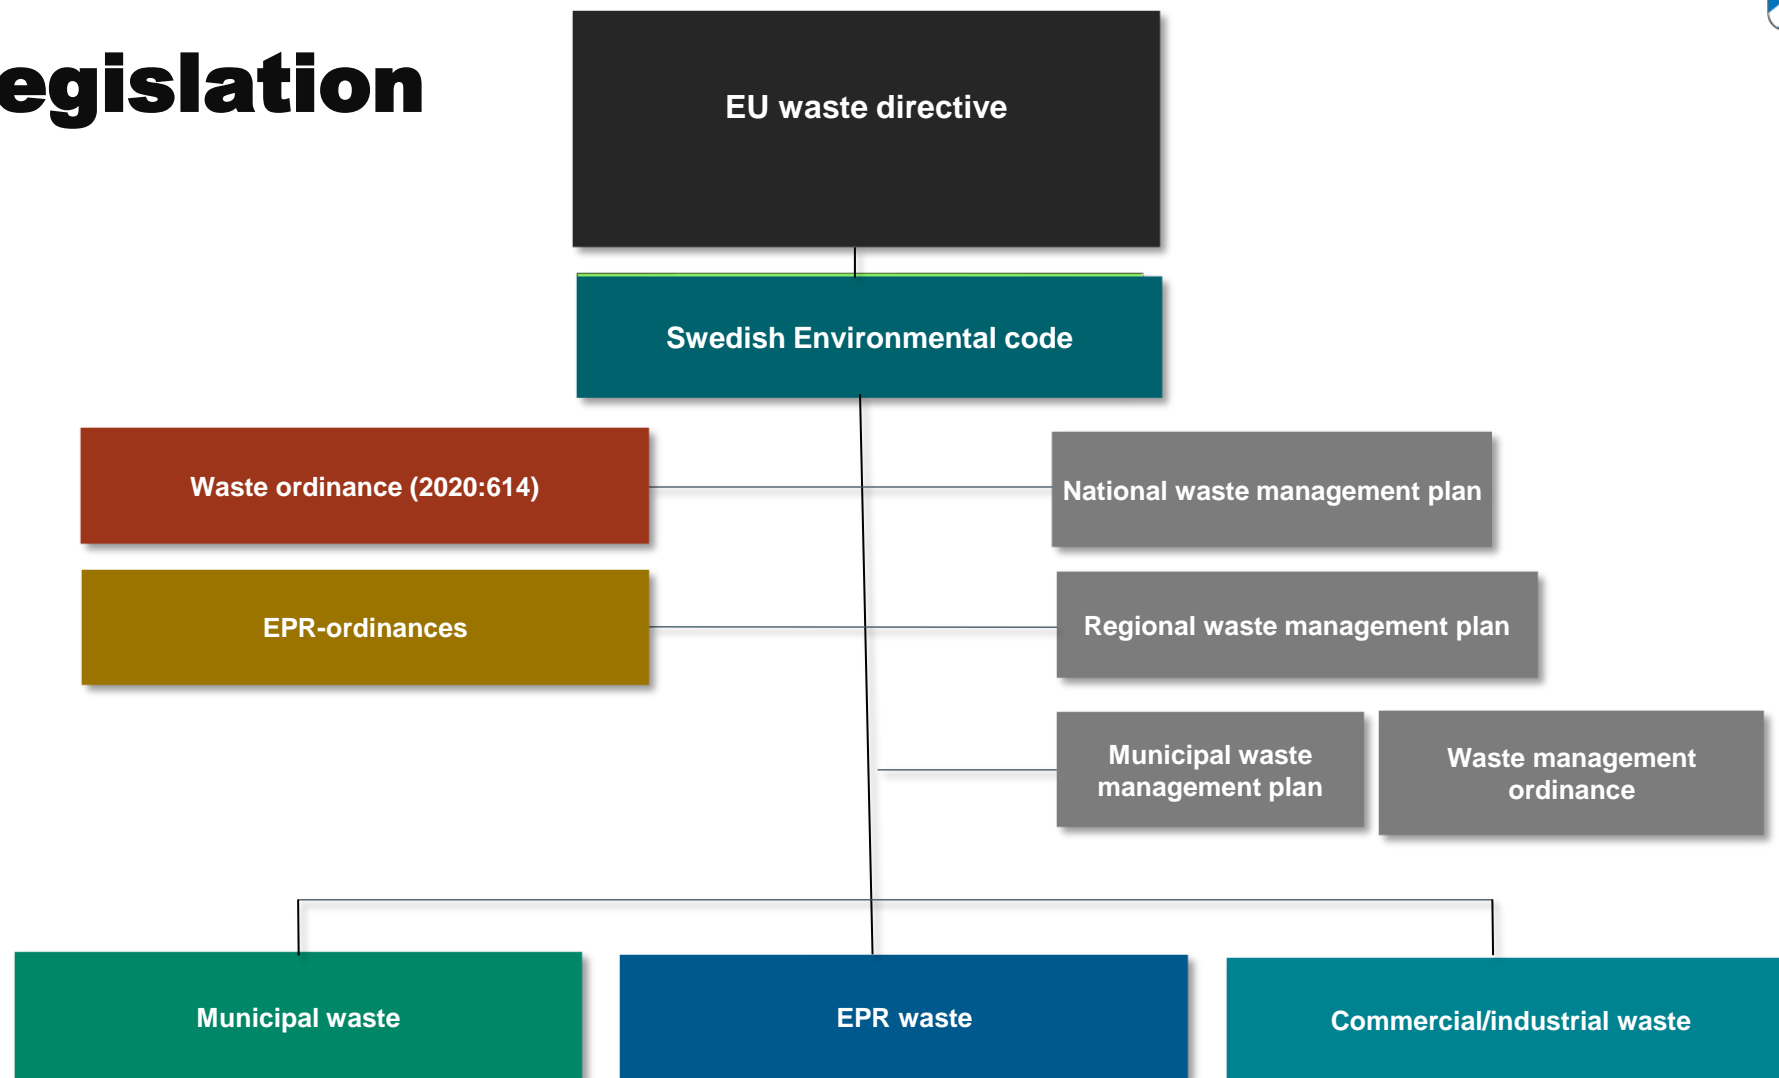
egislation

EU waste directive

Swedish Environmental code

Waste ordinance (2020:614)

National waste management plan

EPR-ordinances

Regional waste management plan

Municipal waste management plan

Waste management ordinance

Municipal waste

EPR waste

Commercial/industrial waste